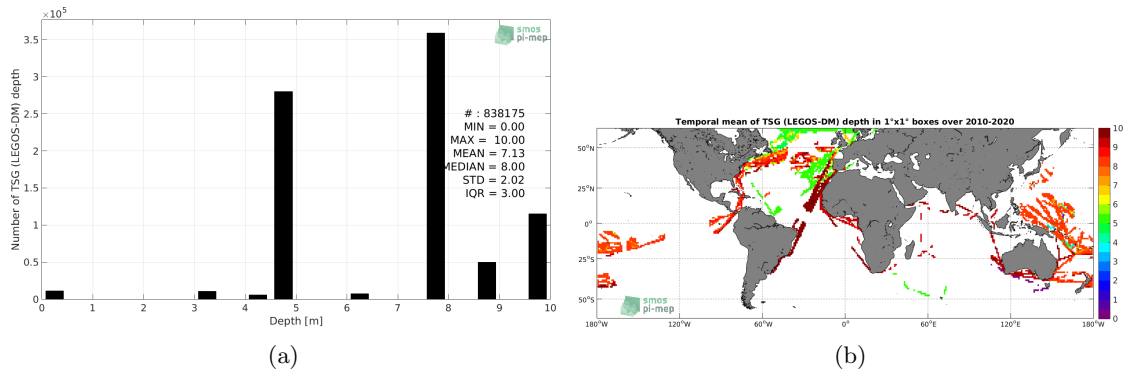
$\times 10^5$
smos pi-mep
3.5
3
2.5
2
1.5
1
0.5
0
Number of TSG (LEGOS-DM) depth
# : 838175
MIN = 0.00
MAX = 10.00
MEAN = 7.13
MEDIAN = 8.00
STD = 2.02
IQR = 3.00
0 1 2 3 4 5 6 7 8 9 10
Depth [m]
(a)

Temporal mean of TSG (LEGOS-DM) depth in 1°x1° boxes over 2010-2020
50°N
25°N
0°
25°S
50°S
180°W 120°W 60°W 0° 60°E 120°E 180°W
smos pi-mep
10
9
8
7
6
5
4
3
2
1
0
(b)